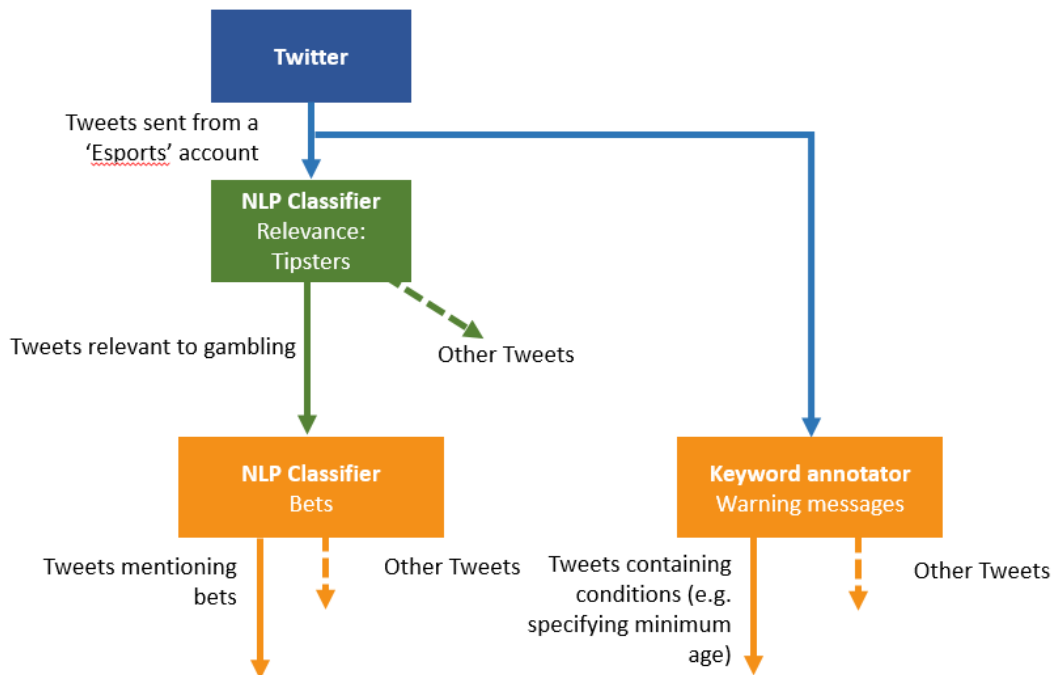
Twitter

Tweets sent from a 'Esports' account

NLP Classifier
Relevance:
Tipsters

Tweets relevant to gambling

Other Tweets

NLP Classifier
Bets

Tweets mentioning bets

Other Tweets

Keyword annotator
Warning messages

Tweets containing conditions (e.g. specifying minimum age)

Other Tweets